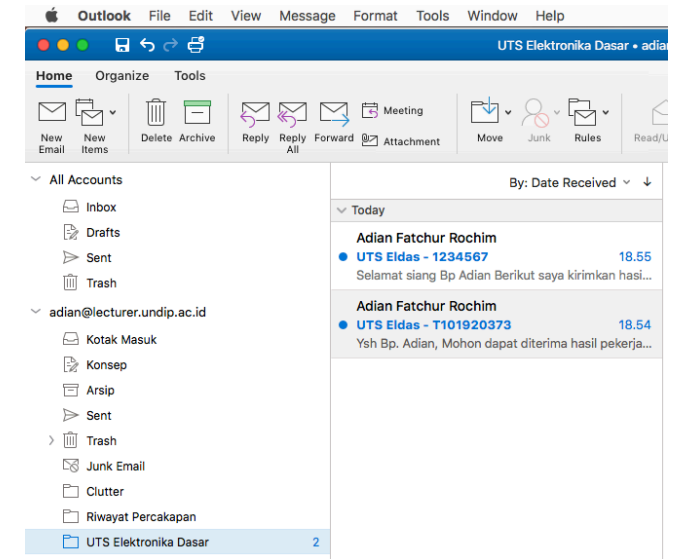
Outlook File Edit View Message Format Tools Window Help

UTS Elektronika Dasar • adiar

Home Organize Tools

New Email
New Items
Delete
Archive
Reply
Reply All
Forward
Meeting
Attachment
Move
Junk
Rules
Read/U

All Accounts
Inbox
Drafts
Sent
Trash

adian@lecturer.undip.ac.id
Kotak Masuk
Konsep
Arsip
Sent
Trash
Junk Email
Clutter
Riwayat Percakapan
UTS Elektronika Dasar 2

By: Date Received

Today

Adian Fatchur Rochim
UTS Eldas - 1234567 18.55
Selamat siang Bp Adian Berikut saya kirimkan hasi...

Adian Fatchur Rochim
UTS Eldas - T101920373 18.54
Ysh Bp. Adian, Mohon dapat diterima hasil pekerja...